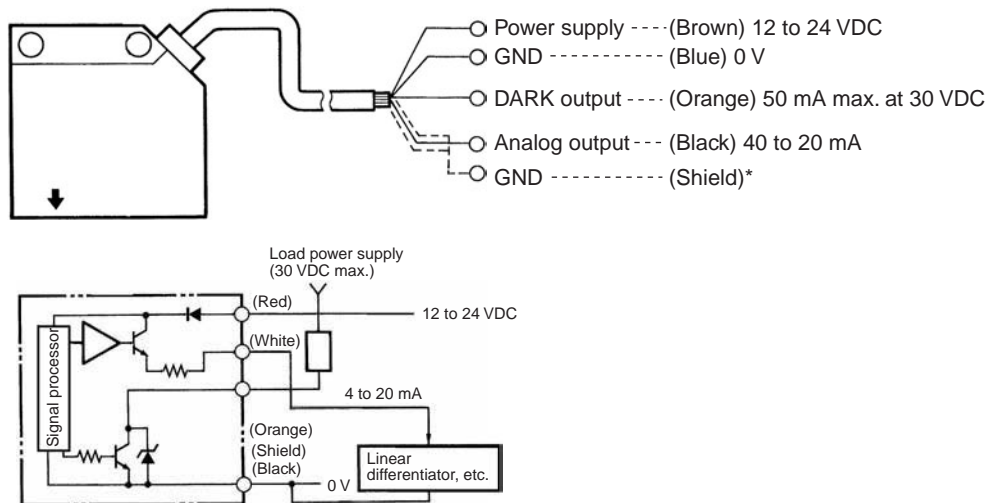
Power supply (Brown) 12 to 24 VDC
GND (Blue) 0 V
DARK output (Orange) 50 mA max. at 30 VDC
Analog output (Black) 40 to 20 mA
GND (Shield)*

Load power supply (30 VDC max.)
(Red)
12 to 24 VDC
Signal processor
(White)
4 to 20 mA
(Orange)
(Shield)
(Black)
Linear differentiator, etc.
0 V